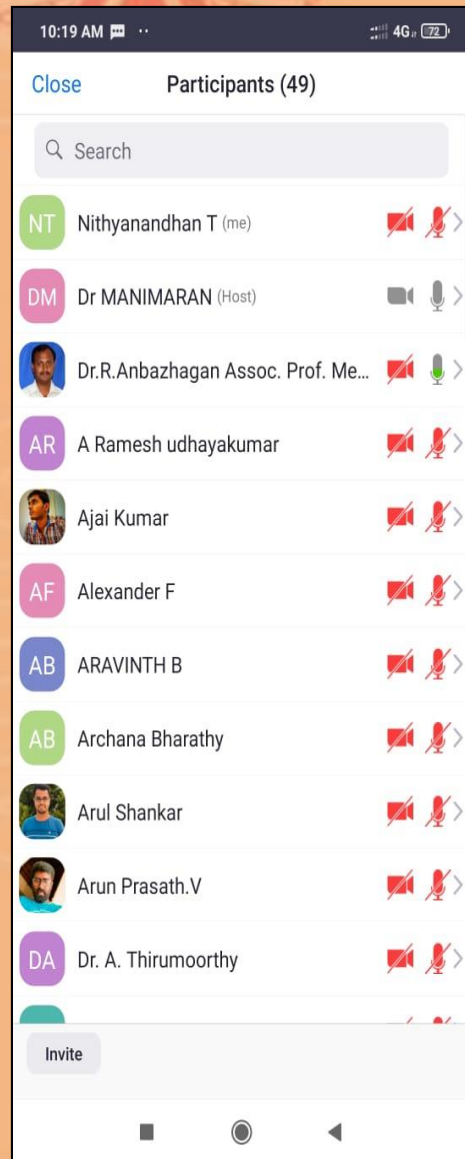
10:19 AM ·· 4G 72

Close Participants (49)

Search

NT Nithyanandhan T (me)

DM Dr MANIMARAN (Host)

Dr.R.Anbazhagan Assoc. Prof. Me...

AR A Ramesh udhayakumar

Ajai Kumar

AF Alexander F

AB ARAVINTH B

AB Archana Bharathy

Arul Shankar

Arun Prasath.V

DA Dr. A. Thirumoorthy

Invite